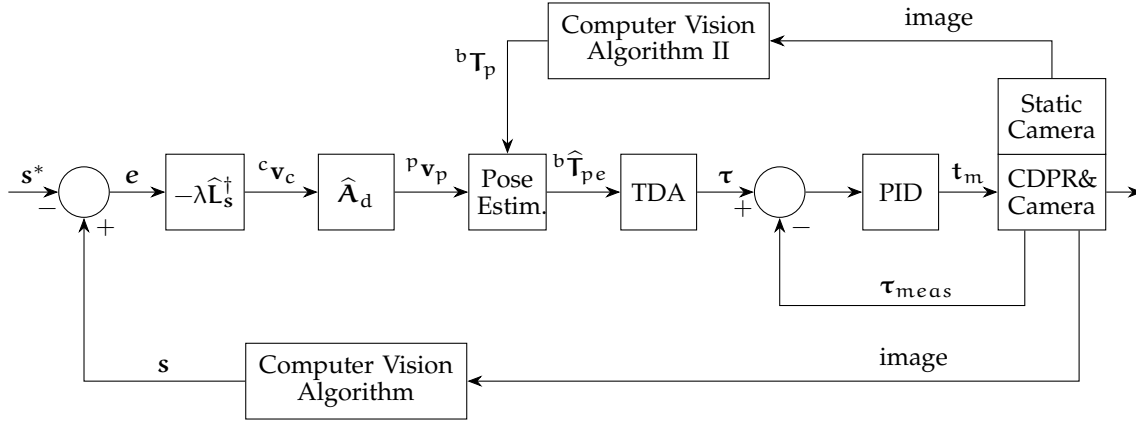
image

Computer Vision Algorithm II

${}^{b}\mathbf{T}_{p}$

Static Camera

$\mathbf{s}^*$

$-$

$+$

$\boldsymbol{e}$

$-\lambda\widehat{\mathbf{L}}_{\mathbf{s}}^{\dagger}$

${}^{c}\mathbf{v}_{c}$

$\widehat{\mathbf{A}}_{d}$

${}^{p}\mathbf{v}_{p}$

Pose Estim.

${}^{b}\widehat{\mathbf{T}}_{pe}$

TDA

$\boldsymbol{\tau}$

$+$

$-$

PID

$\mathbf{t}_{m}$

CDPR& Camera

$\boldsymbol{\tau}_{meas}$

$\mathbf{s}$

Computer Vision Algorithm

image